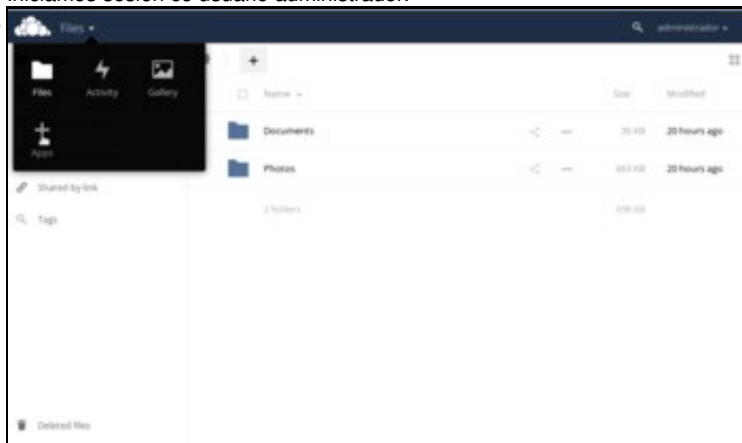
Iniciamos sesión co usuario administrador

Files ▾

administrador ▾

Files

Activity

Gallery

Apps

+

Name ▾

Size

Modified

Documents

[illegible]

20 hours ago

Photos

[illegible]

20 hours ago

2 folders

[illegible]

Shared by link

Tags

Deleted files